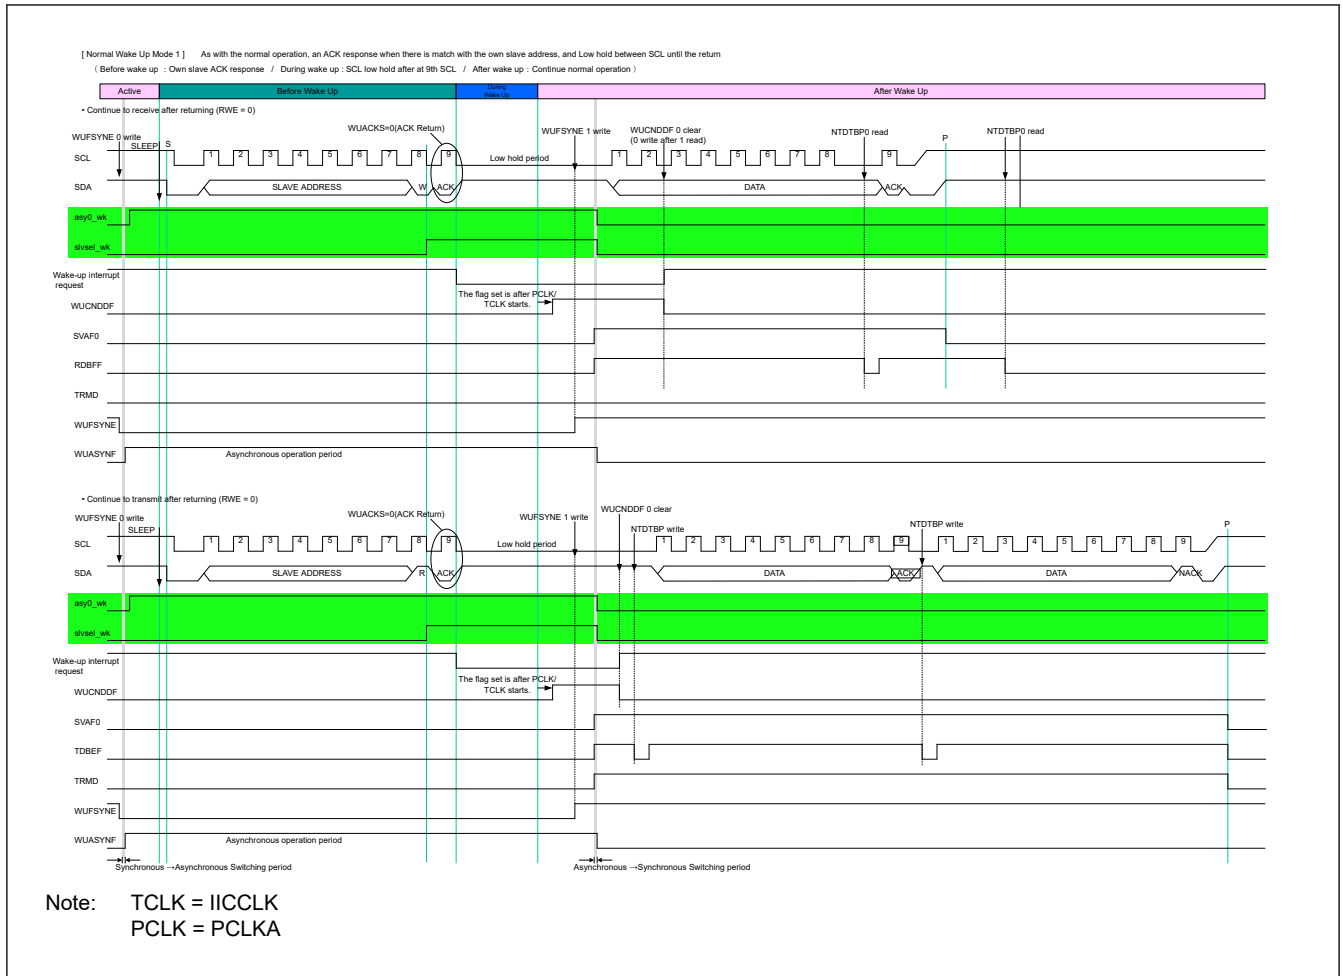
[ Normal Wake Up Mode 1 ] As with the normal operation, an ACK response when there is match with the own slave address, and Low hold between SCL until the return
( Before wake up : Own slave ACK response / During wake up : SCL low hold after at 9th SCL / After wake up : Continue normal operation )

Active
Before Wake Up
During Wake Up
After Wake Up

• Continue to receive after returning (RWE = 0)

WUFSYNE 0 write
SLEEP
S
WUACKS=0(ACK Return)
WUFSYNE 1 write
WUCNDDF 0 clear (0 write after 1 read)
NTDTBP0 read
P
NTDTBP0 read

SCL
1 2 3 4 5 6 7 8 9
Low hold period
1 2 3 4 5 6 7 8 9
SDA
SLAVE ADDRESS
W
ACK
DATA
ACK
asy0_wk
slvsel_wk
Wake-up interrupt request
The flag set is after PCLK/ TCLK starts.
WUCNDDF
SVAF0
RDBFF
TRMD
WUFSYNE
WUASYNF
Asynchronous operation period

• Continue to transmit after returning (RWE = 0)

WUFSYNE 0 write
SLEEP
WUACKS=0(ACK Return)
WUFSYNE 1 write
WUCNDDF 0 clear
NTDTBP write
NTDTBP write
P

SCL
1 2 3 4 5 6 7 8 9
Low hold period
1 2 3 4 5 6 7 8 9 1 2 3 4 5 6 7 8 9
SDA
SLAVE ADDRESS
R
ACK
DATA
ACK
DATA
NACK
asy0_wk
slvsel_wk
Wake-up interrupt request
The flag set is after PCLK/ TCLK starts.
WUCNDDF
SVAF0
TDBEF
TRMD
WUFSYNE
WUASYNF
Asynchronous operation period
Synchronous →Asynchronous Switching period
Asynchronous →Synchronous Switching period

Note: TCLK = IICCLK
PCLK = PCLKA